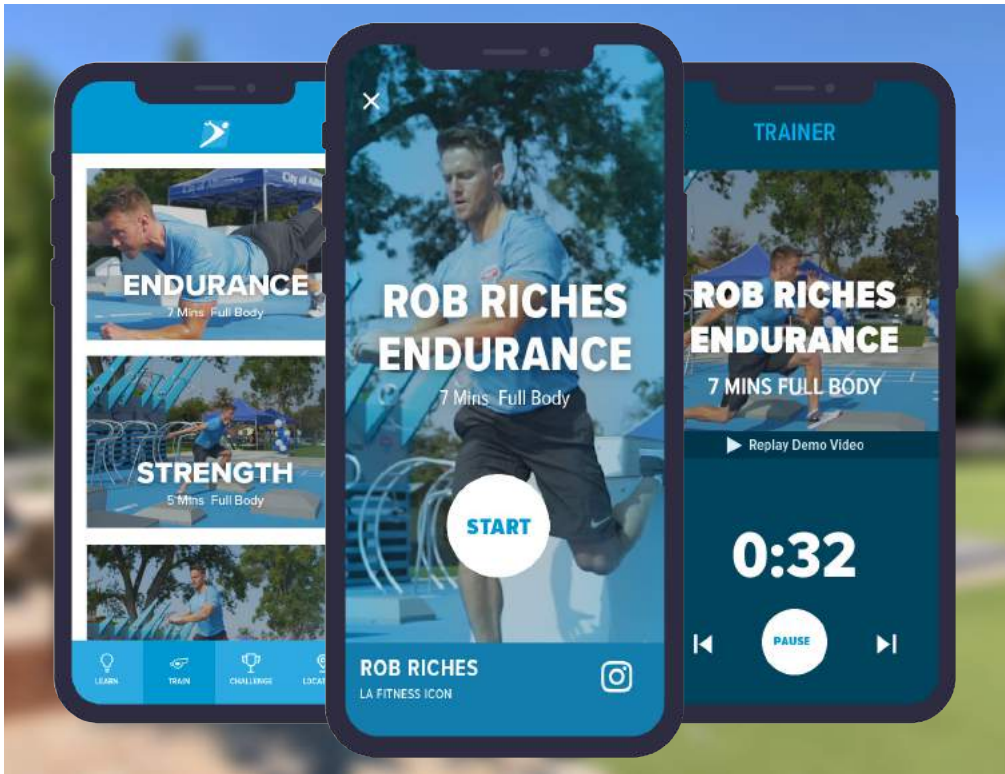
City of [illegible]

ENDURANCE
7 Mins Full Body

STRENGTH
5 Mins Full Body

LEARN
TRAIN
CHALLENGE
LOCAT

×

ROB RICHES ENDURANCE
7 Mins Full Body

START

ROB RICHES
LA FITNESS ICON

TRAINER

ROB RICHES ENDURANCE
7 MINS FULL BODY

Replay Demo Video

0:32

PAUSE